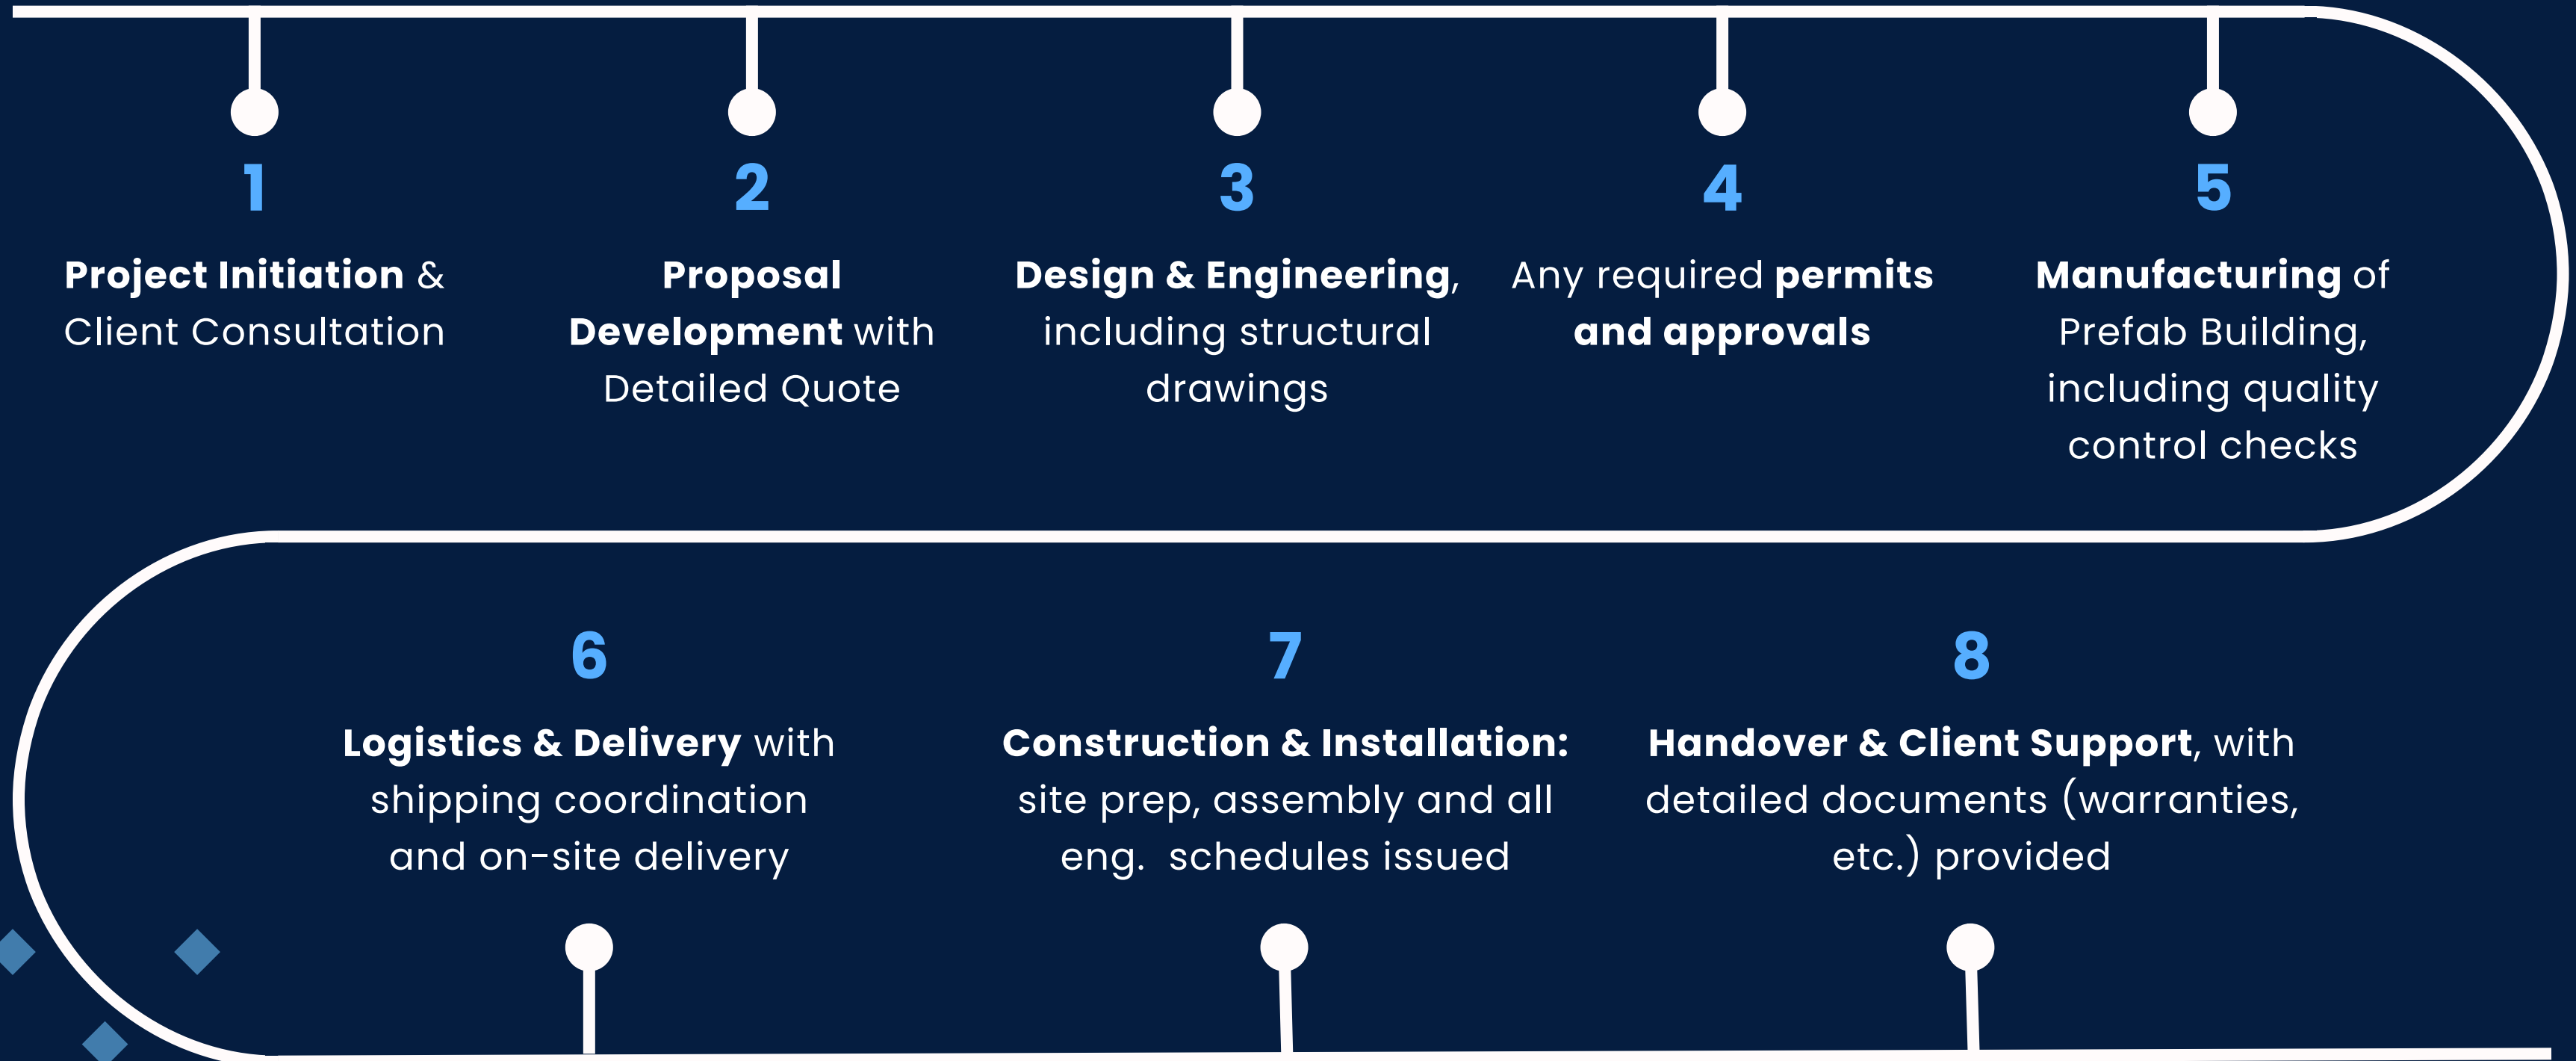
1
Project Initiation & Client Consultation

2
Proposal Development with Detailed Quote

3
Design & Engineering, including structural drawings

4
Any required permits and approvals

5
Manufacturing of Prefab Building, including quality control checks

6
Logistics & Delivery with shipping coordination and on-site delivery

7
Construction & Installation: site prep, assembly and all eng. schedules issued

8
Handover & Client Support, with detailed documents (warranties, etc.) provided